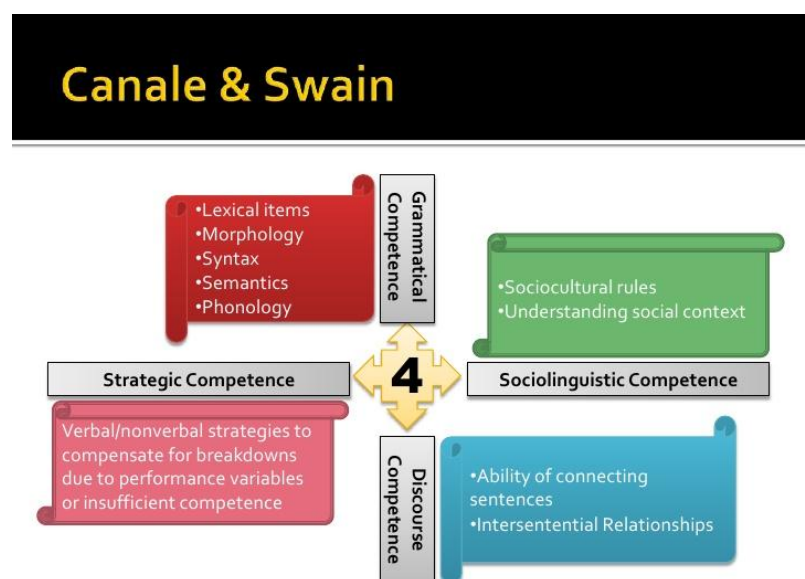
Canale & Swain

Grammatical Competence

•Lexical items
•Morphology
•Syntax
•Semantics
•Phonology

•Sociocultural rules
•Understanding social context

4

Strategic Competence

Sociolinguistic Competence

Verbal/nonverbal strategies to compensate for breakdowns due to performance variables or insufficient competence

Discourse Competence

•Ability of connecting sentences
•Intersentential Relationships